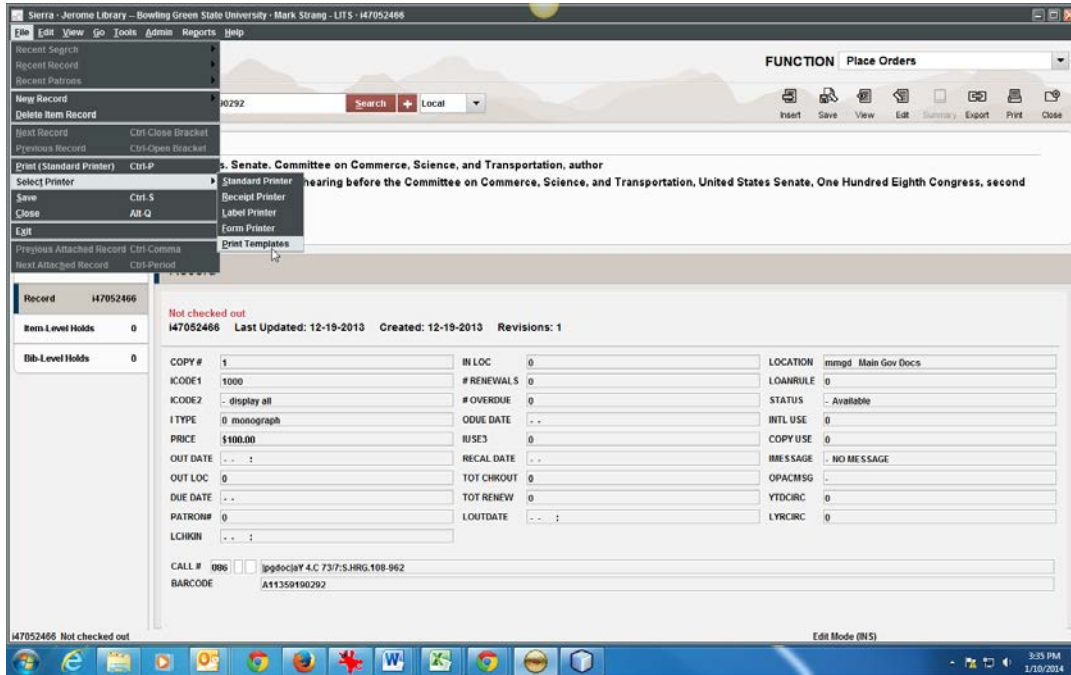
Sierra · Jerome Library – Bowling Green State University · Mark Strang - LITS · i47052466

File Edit View Go Tools Admin Reports Help

Recent Search
Recent Record
Recent Patrons
New Record
Delete Item Record
Next Record Ctrl-Close Bracket
Previous Record Ctrl-Open Bracket
Print (Standard Printer) Ctrl-P
Select Printer
Save Ctrl-S
Close Alt-Q
Exit
Previous Attached Record Ctrl-Comma
Next Attached Record Ctrl-Period

Standard Printer
Receipt Printer
Label Printer
Form Printer
Print Templates

FUNCTION Place Orders

90292 Search + Local

Insert Save View Edit Summary Export Print Close

s. Senate. Committee on Commerce, Science, and Transportation, author
hearing before the Committee on Commerce, Science, and Transportation, United States Senate, One Hundred Eighth Congress, second

Record i47052466
Item-Level Holds 0
Bib-Level Holds 0

Not checked out
i47052466 Last Updated: 12-19-2013 Created: 12-19-2013 Revisions: 1

| | | | | | |
|---|---|---|---|---|---|
| COPY # | 1 | IN LOC | 0 | LOCATION | mmgd Main Gov Docs |
| ICODE1 | 1000 | # RENEWALS | 0 | LOANRULE | 0 |
| ICODE2 | - display all | # OVERDUE | 0 | STATUS | - Available |
| I TYPE | 0 monograph | ODUE DATE | - - | INTL USE | 0 |
| PRICE | $100.00 | IUSE3 | 0 | COPY USE | 0 |
| OUT DATE | - - : | RECAL DATE | - - | IMESSAGE | - NO MESSAGE |
| OUT LOC | 0 | TOT CHKOUT | 0 | OPACMSG | - |
| DUE DATE | - - | TOT RENEW | 0 | YTDCIRC | 0 |
| PATRON# | 0 | LOUTDATE | - - : | LYRCIRC | 0 |
| LCHKIN | - - : | | | | |

CALL # 086 |pgdoc|aY 4.C 73/7:S.HRG.108-962
BARCODE A11359190292

i47052466 Not checked out
Edit Mode (INS)

3:35 PM
1/10/2014